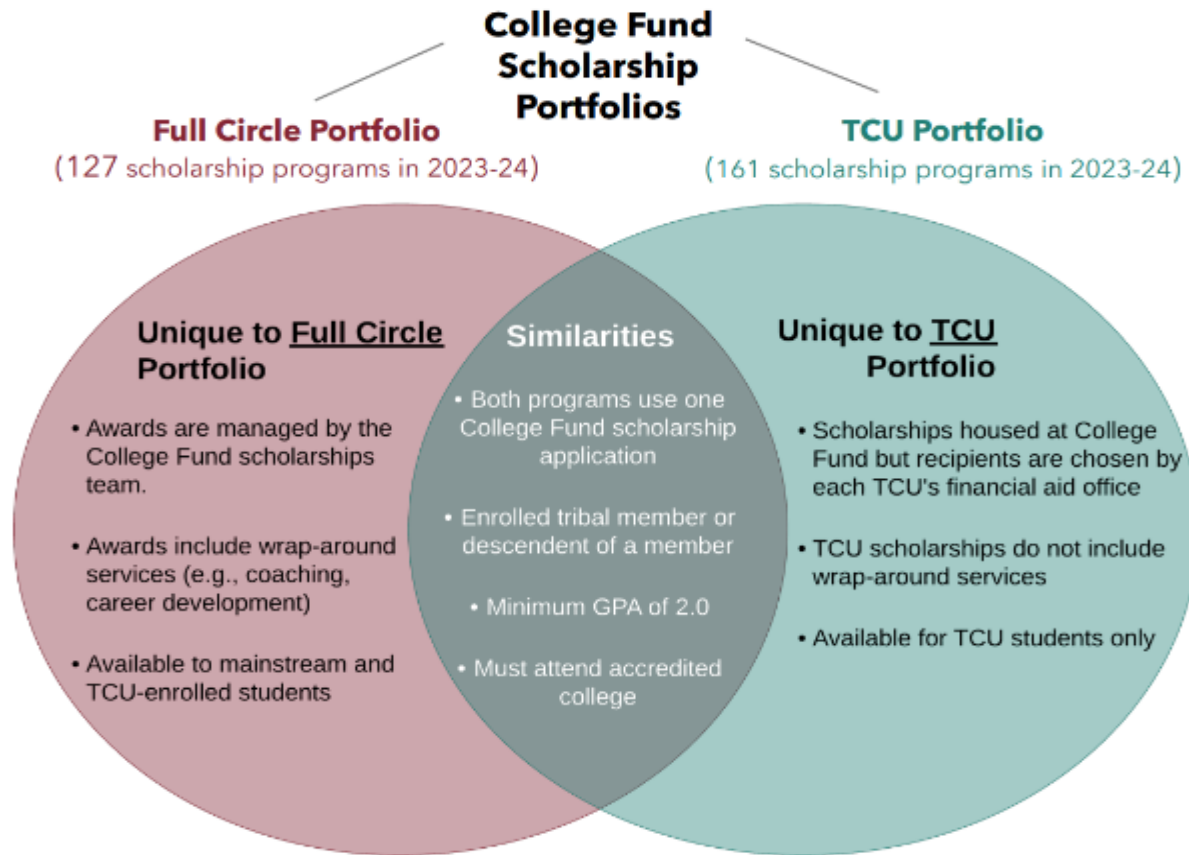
College Fund Scholarship Portfolios

Full Circle Portfolio
(127 scholarship programs in 2023-24)

TCU Portfolio
(161 scholarship programs in 2023-24)

Unique to Full Circle Portfolio

• Awards are managed by the College Fund scholarships team.

• Awards include wrap-around services (e.g., coaching, career development)

• Available to mainstream and TCU-enrolled students

Similarities

• Both programs use one College Fund scholarship application

• Enrolled tribal member or descendent of a member

• Minimum GPA of 2.0

• Must attend accredited college

Unique to TCU Portfolio

• Scholarships housed at College Fund but recipients are chosen by each TCU's financial aid office

• TCU scholarships do not include wrap-around services

• Available for TCU students only